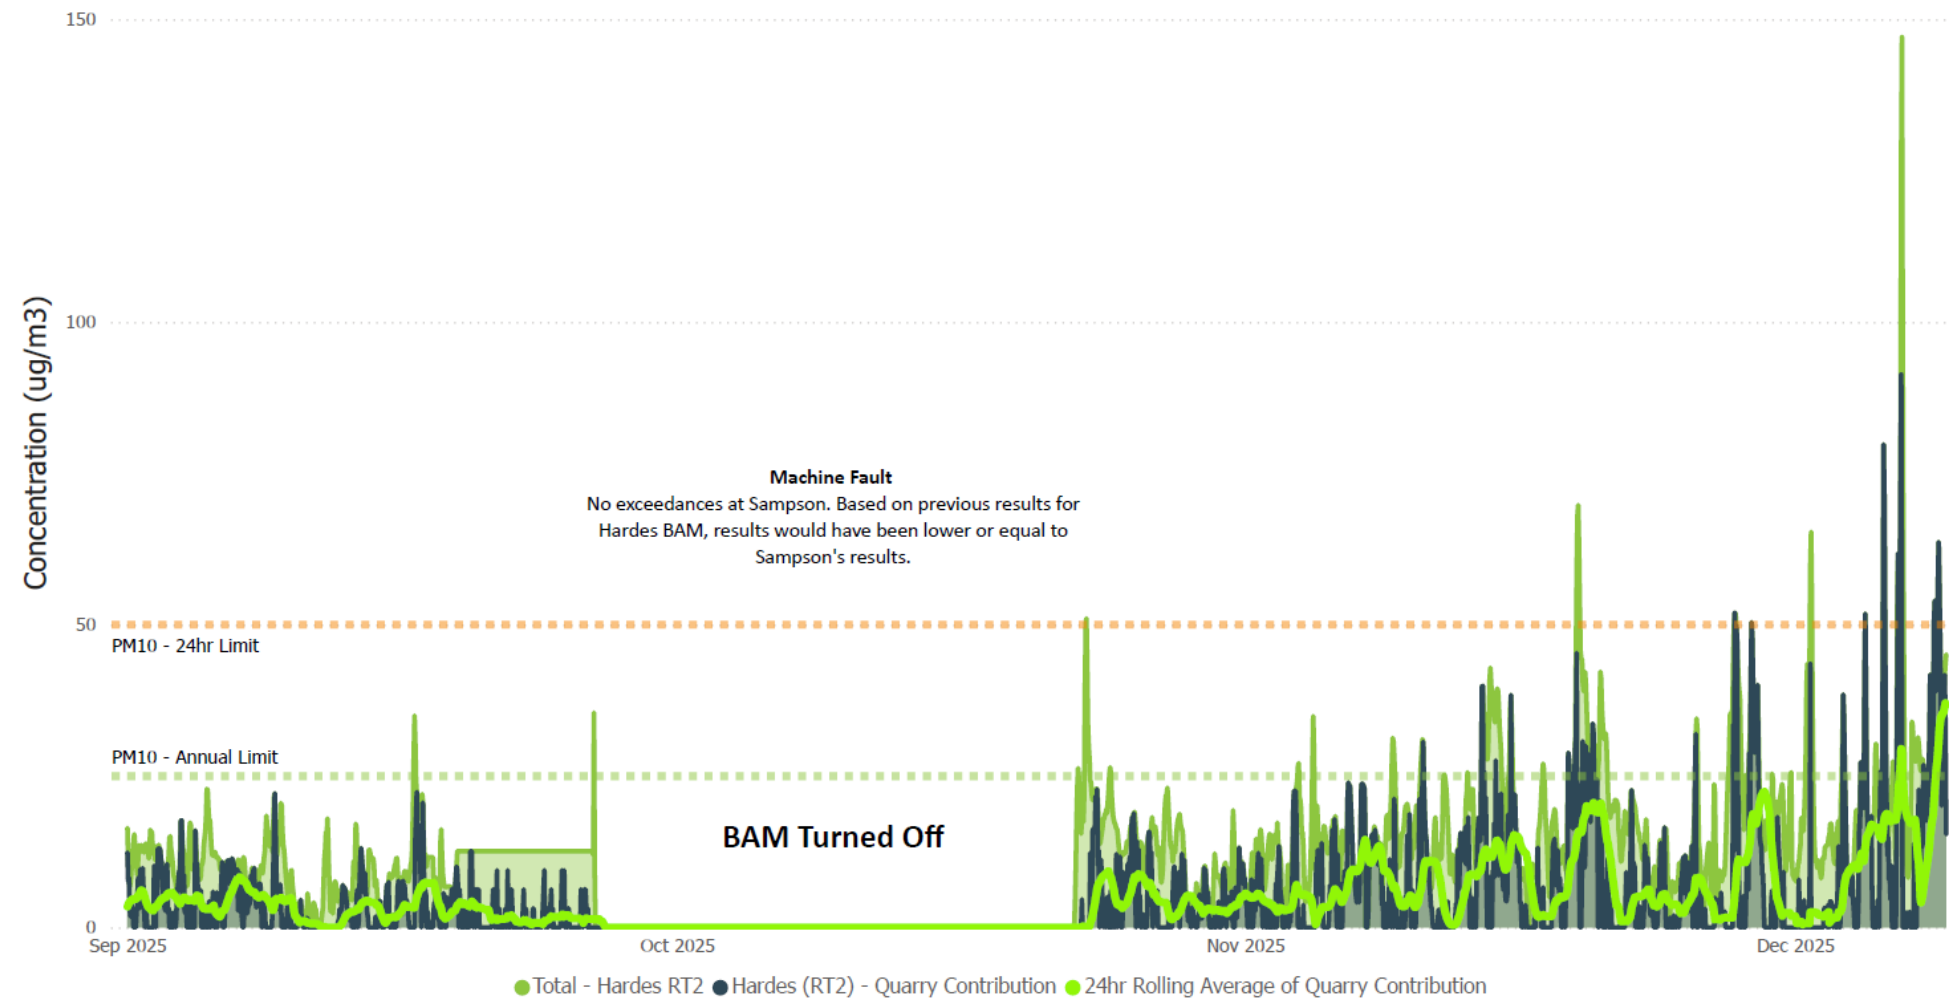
150

100

50

0

Concentration (ug/m3)

Machine Fault
No exceedances at Sampson. Based on previous results for Hardes BAM, results would have been lower or equal to Sampson's results.

PM10 - 24hr Limit

PM10 - Annual Limit

BAM Turned Off

Sep 2025 Oct 2025 Nov 2025 Dec 2025

Total - Hardes RT2 Hardes (RT2) - Quarry Contribution 24hr Rolling Average of Quarry Contribution